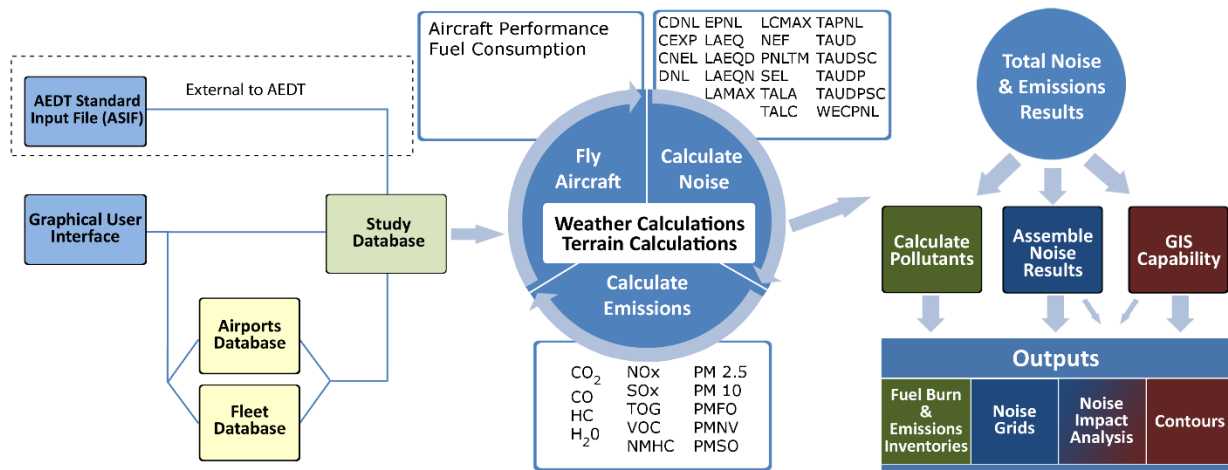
External to AEDT

AEDT Standard Input File (ASIF)

Graphical User Interface

Study Database

Airports Database

Fleet Database

Aircraft Performance
Fuel Consumption

| CDNL | EPNL | LCMAX | TAPNL |
|---|---|---|---|
| CEXP | LAEQ | NEF | TAUD |
| CNEL | LAEQD | PNLTM | TAUDSC |
| DNL | LAEQN | SEL | TAUDP |
| | LAMAX | TALA | TAUDPSC |
| | | TALC | WECPNL |

Fly Aircraft

Calculate Noise

Weather Calculations
Terrain Calculations

Calculate Emissions

| $CO_2$ | NOx | PM 2.5 |
|---|---|---|
| CO | SOx | PM 10 |
| HC | TOG | PMFO |
| $H_20$ | VOC | PMNV |
| | NMHC | PMSO |

Total Noise & Emissions Results

Calculate Pollutants

Assemble Noise Results

GIS Capability

Outputs

Fuel Burn & Emissions Inventories

Noise Grids

Noise Impact Analysis

Contours